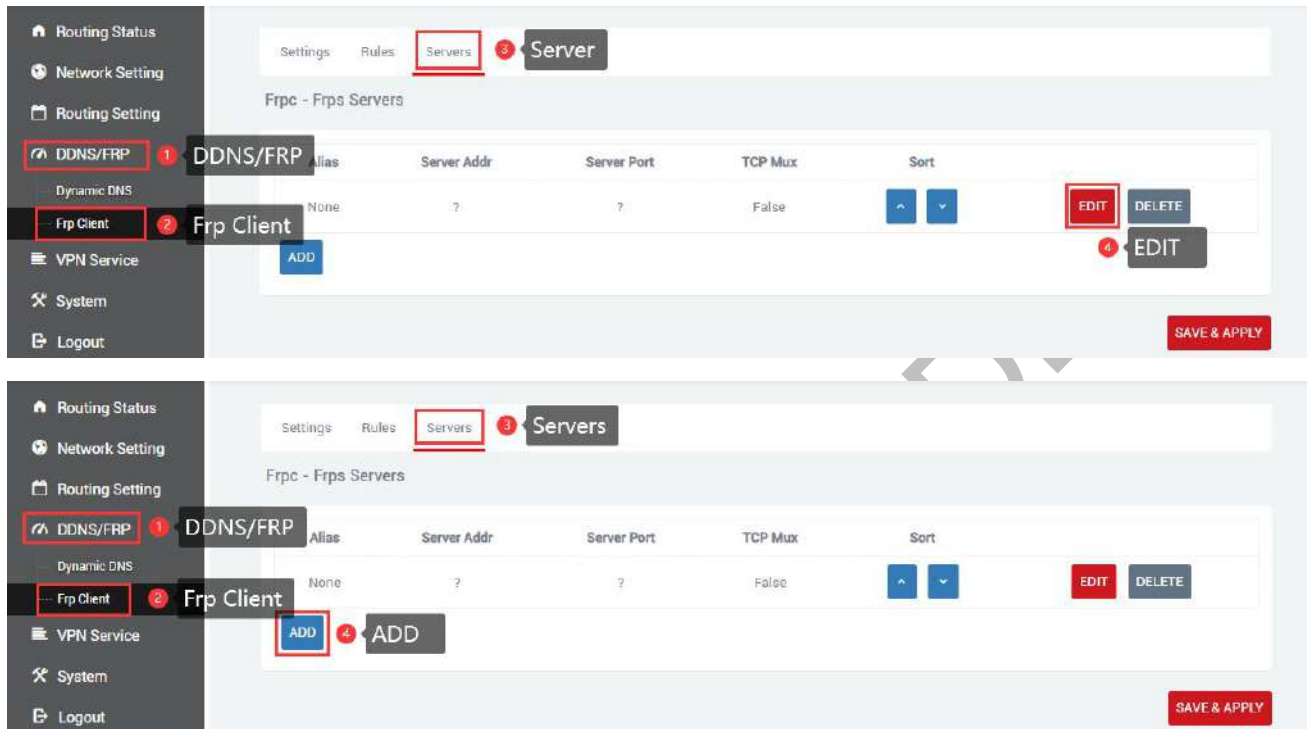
Routing Status
Network Setting
Routing Setting
DDNS/FRP 1 DDNS/FRP
Dynamic DNS
Frp Client 2 Frp Client
VPN Service
System
Logout

Settings Rules Servers 3 Server

Frpc - Frps Servers

| Alias | Server Addr | Server Port | TCP Mux | Sort | |
|---|---|---|---|---|---|
| None | ? | ? | False | | EDIT DELETE |

4 EDIT

ADD

SAVE & APPLY

Routing Status
Network Setting
Routing Setting
DDNS/FRP 1 DDNS/FRP
Dynamic DNS
Frp Client 2 Frp Client
VPN Service
System
Logout

Settings Rules Servers 3 Servers

Frpc - Frps Servers

| Alias | Server Addr | Server Port | TCP Mux | Sort | |
|---|---|---|---|---|---|
| None | ? | ? | False | | EDIT DELETE |

ADD 4 ADD

SAVE & APPLY